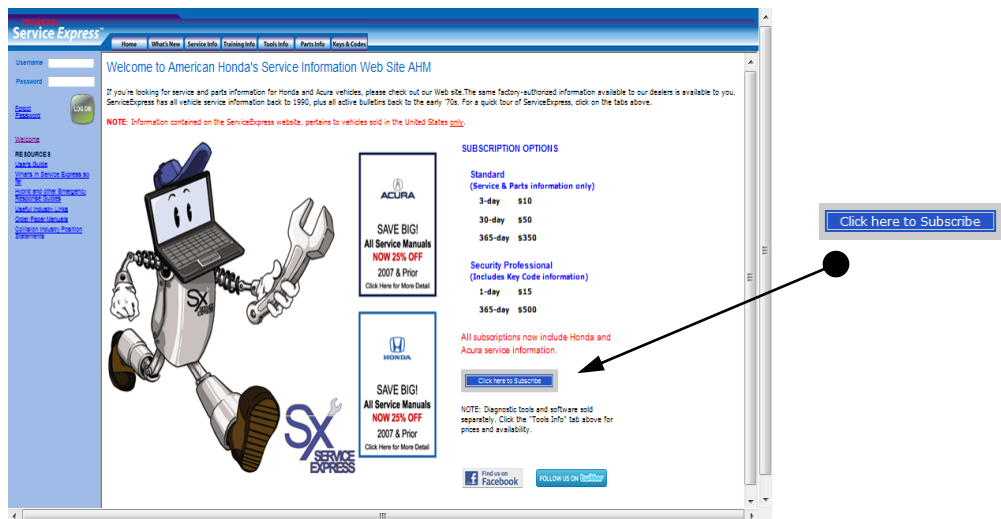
HONDA
Service Express

Home | What's New | Service Info | Training Info | Tools Info | Parts Info | Keys & Codes

Username
Password
Forgot Password
LOG ON

Welcome

RESOURCES
User's Guide
What's in Service Express so far
Hybrid and other Emergency Response Guides
Useful Industry Links
Order Paper Manuals
Collision Industry Position Statements

Welcome to American Honda's Service Information Web Site AHM

If you're looking for service and parts information for Honda and Acura vehicles, please check out our Web site.The same factory-authorized information available to our dealers is available to you. ServiceExpress has all vehicle service information back to 1990, plus all active bulletins back to the early '70s. For a quick tour of ServiceExpress, click on the tabs above.

NOTE: Information contained on the ServiceExpress website, pertains to vehicles sold in the United States only.

ACURA
SAVE BIG!
All Service Manuals
NOW 25% OFF
2007 & Prior
Click Here for More Detail

HONDA
SAVE BIG!
All Service Manuals
NOW 25% OFF
2007 & Prior
Click Here for More Detail

SX
SERVICE EXPRESS

SUBSCRIPTION OPTIONS

Standard
(Service & Parts information only)
3-day $10
30-day $50
365-day $350

Security Professional
(Includes Key Code information)
1-day $15
365-day $500

All subscriptions now include Honda and Acura service information.

Click here to Subscribe

NOTE: Diagnostic tools and software sold separately. Click the "Tools Info" tab above for prices and availability.

Find us on Facebook
FOLLOW US ON twitter

Click here to Subscribe